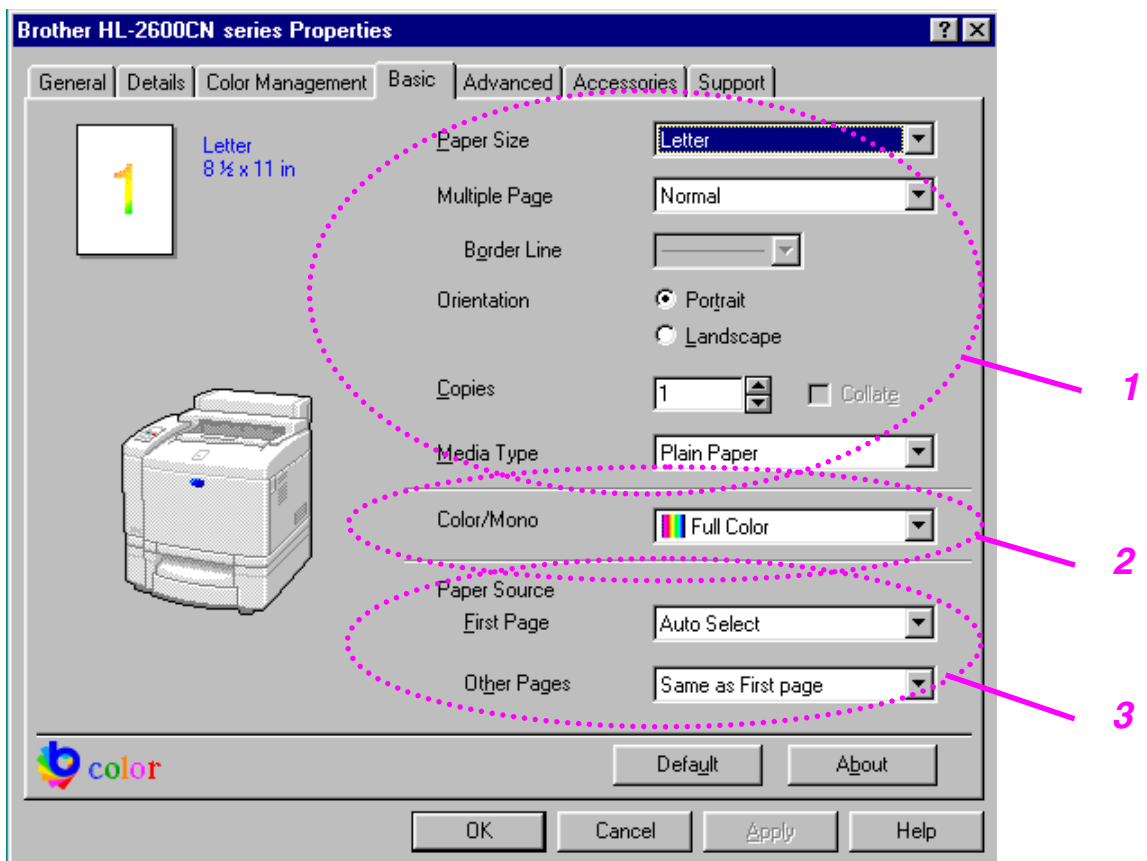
Brother HL-2600CN series Properties

? ×

General | Details | Color Management | Basic | Advanced | Accessories | Support

1

Letter
8 ½ x 11 in

Paper Size Letter

Multiple Page Normal

Border Line

Orientation Portrait Landscape

Copies 1 Collate

Media Type Plain Paper

1

Color/Mono Full Color

2

Paper Source
First Page Auto Select

Other Pages Same as First page

3

b color

Default About

OK Cancel Apply Help